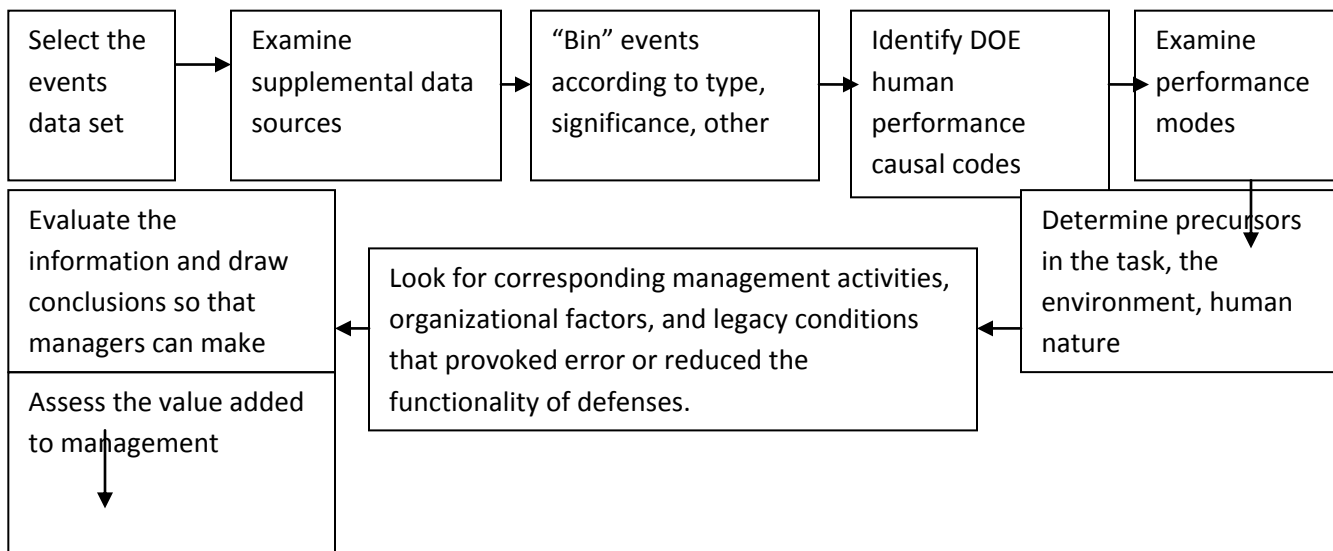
Select the events data set

Examine supplemental data sources

“Bin” events according to type, significance, other

Identify DOE human performance causal codes

Examine performance modes

Determine precursors in the task, the environment, human nature

Look for corresponding management activities, organizational factors, and legacy conditions that provoked error or reduced the functionality of defenses.

Evaluate the information and draw conclusions so that managers can make

Assess the value added to management